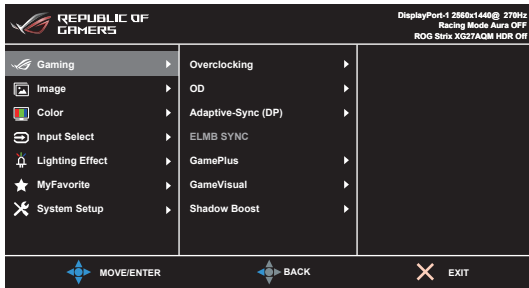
REPUBLIC OF GAMERS

DisplayPort-1 2560x1440@ 270Hz
Racing Mode Aura OFF
ROG Strix XG27AQM HDR Off

Gaming
Image
Color
Input Select
Lighting Effect
MyFavorite
System Setup

Overclocking
OD
Adaptive-Sync (DP)
ELMB SYNC
GamePlus
GameVisual
Shadow Boost

MOVE/ENTER
BACK
EXIT